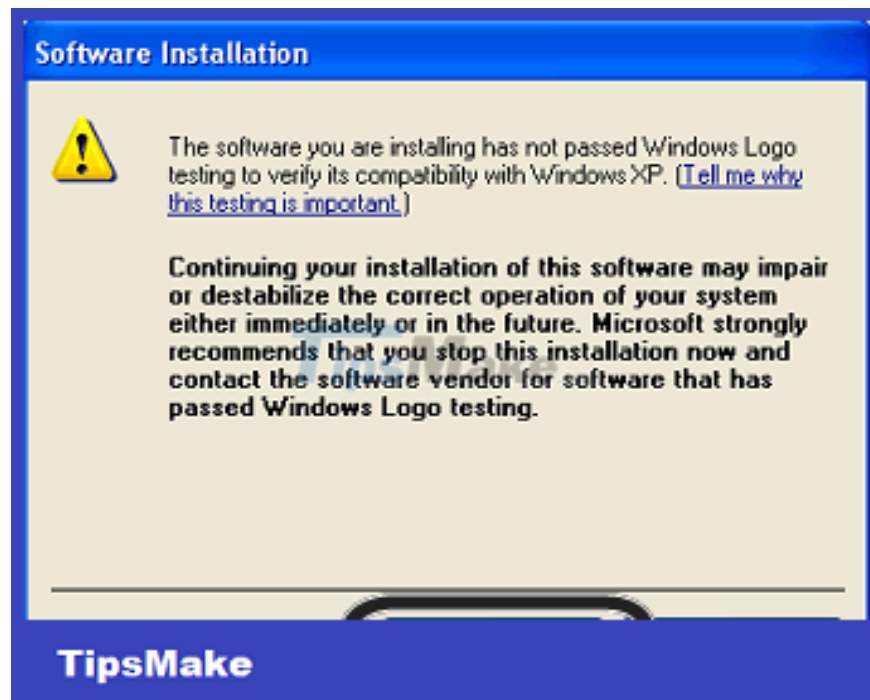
Software Installation

The software you are installing has not passed Windows Logo testing to verify its compatibility with Windows XP. (Tell me why this testing is important.)

Continuing your installation of this software may impair or destabilize the correct operation of your system either immediately or in the future. Microsoft strongly recommends that you stop this installation now and contact the software vendor for software that has passed Windows Logo testing.

TipsMake

TipsMake